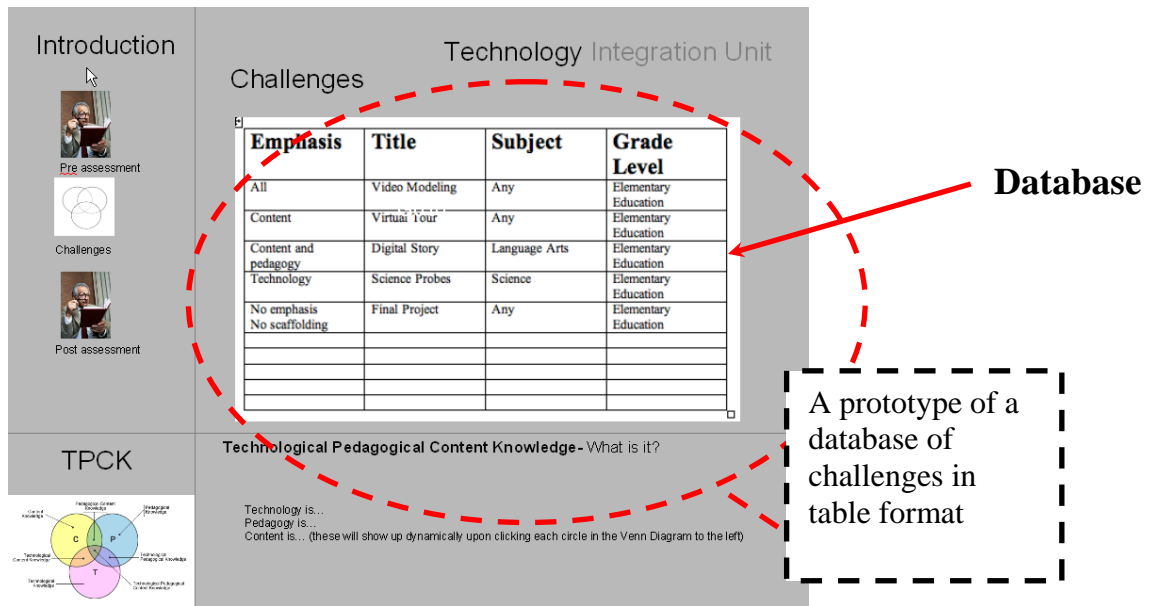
Introduction

Pre assessment

Challenges

Post assessment

Technology Integration Unit

Challenges

| Emphasis | Title | Subject | Grade Level |
|---|---|---|---|
| All | Video Modeling | Any | Elementary Education |
| Content | Virtual Tour | Any | Elementary Education |
| Content and pedagogy | Digital Story | Language Arts | Elementary Education |
| Technology | Science Probes | Science | Elementary Education |
| No emphasis No scaffolding | Final Project | Any | Elementary Education |
| | | | |
| | | | |
| | | | |
| | | | |
| | | | |

Database

A prototype of a database of challenges in table format

TPCK

Technological Pedagogical Content Knowledge- What is it?

Technology is…
Pedagogy is…
Content is… (these will show up dynamically upon clicking each circle in the Venn Diagram to the left)

Content Knowledge
Pedagogical Content Knowledge
Pedagogical Knowledge
C
P
T
Technological Content Knowledge
Technological Pedagogical Knowledge
Technological Knowledge
Technological Pedagogical Content Knowledge